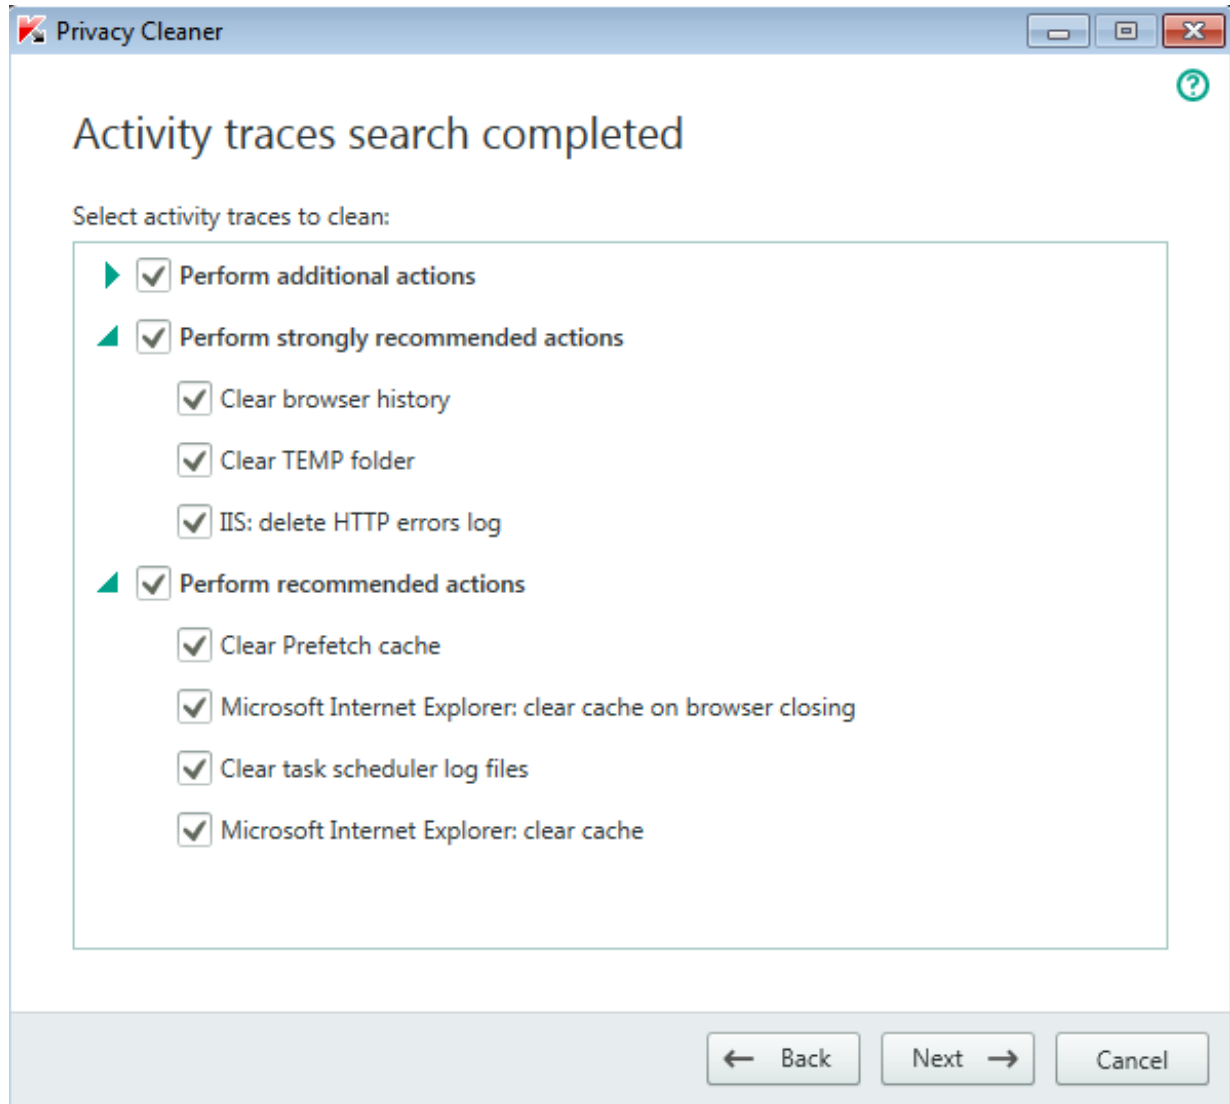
Privacy Cleaner

Activity traces search completed

Select activity traces to clean:

Perform additional actions

Perform strongly recommended actions

Clear browser history

Clear TEMP folder

IIS: delete HTTP errors log

Perform recommended actions

Clear Prefetch cache

Microsoft Internet Explorer: clear cache on browser closing

Clear task scheduler log files

Microsoft Internet Explorer: clear cache

Back

Next

Cancel